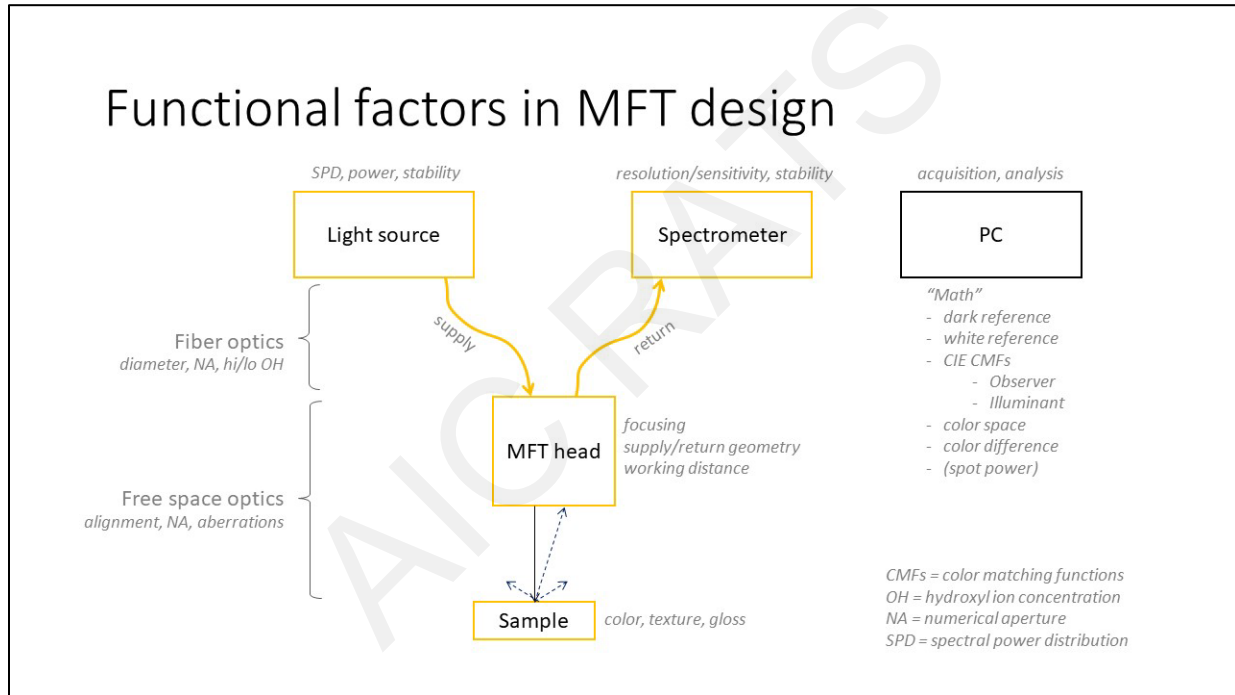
Functional factors in MFT design

SPD, power, stability

Light source

resolution/sensitivity, stability

Spectrometer

acquisition, analysis

PC

"Math"
- dark reference
- white reference
- CIE CMFs
  - Observer
  - Illuminant
- color space
- color difference
- (spot power)

Fiber optics
diameter, NA, hi/lo OH

supply

return

MFT head

focusing
supply/return geometry
working distance

Free space optics
alignment, NA, aberrations

Sample

color, texture, gloss

CMFs = color matching functions
OH = hydroxyl ion concentration
NA = numerical aperture
SPD = spectral power distribution

AIC RATS